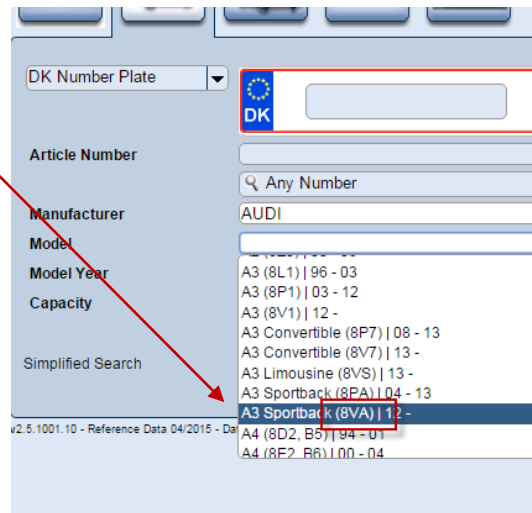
DK Number Plate

DK

Article Number

Any Number

Manufacturer

AUDI

Model

Model Year

Capacity

Simplified Search

v2.5.1001.10 - Reference Data 04/2015 - Da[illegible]

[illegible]
A3 (8L1) | 96 - 03
A3 (8P1) | 03 - 12
A3 (8V1) | 12 -
A3 Convertible (8P7) | 08 - 13
A3 Convertible (8V7) | 13 -
A3 Limousine (8VS) | 13 -
A3 Sportback (8PA) | 04 - 13
A3 Sportback (8VA) | 12 -
A4 (8D2, B5) | 94 - 01
A4 (8E2, B6) | 00 - 04